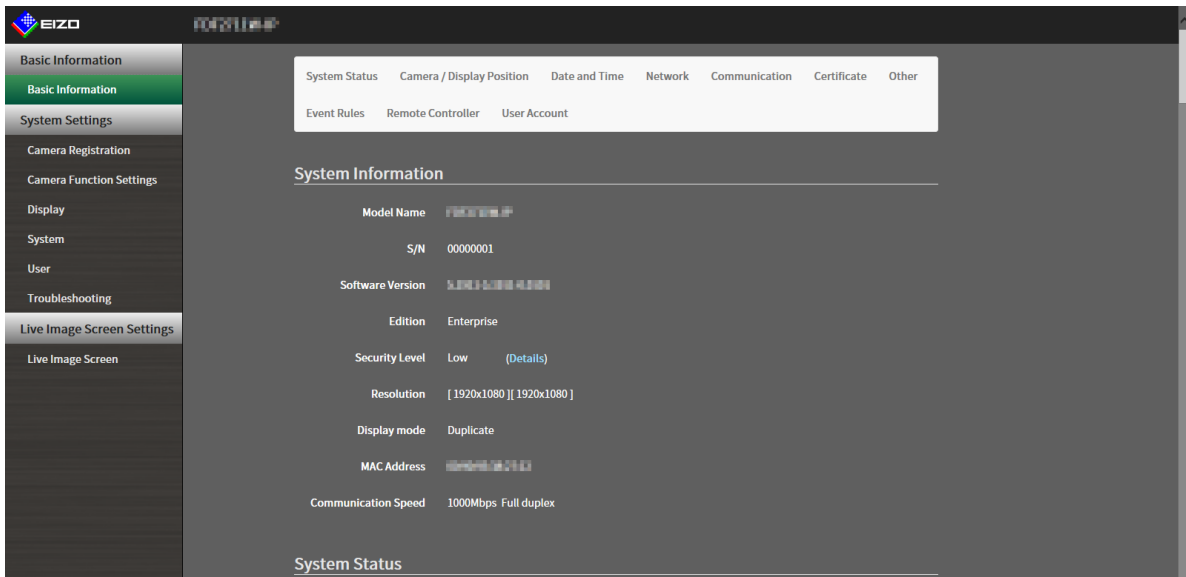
EIZO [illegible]

Basic Information
Basic Information
System Settings
Camera Registration
Camera Function Settings
Display
System
User
Troubleshooting
Live Image Screen Settings
Live Image Screen

System Status Camera / Display Position Date and Time Network Communication Certificate Other
Event Rules Remote Controller User Account

System Information

| | |
|---|---|
| Model Name | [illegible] |
| S/N | 00000001 |
| Software Version | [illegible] |
| Edition | Enterprise |
| Security Level | Low (Details) |
| Resolution | [ 1920x1080 ][ 1920x1080 ] |
| Display mode | Duplicate |
| MAC Address | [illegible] |
| Communication Speed | 1000Mbps Full duplex |

System Status